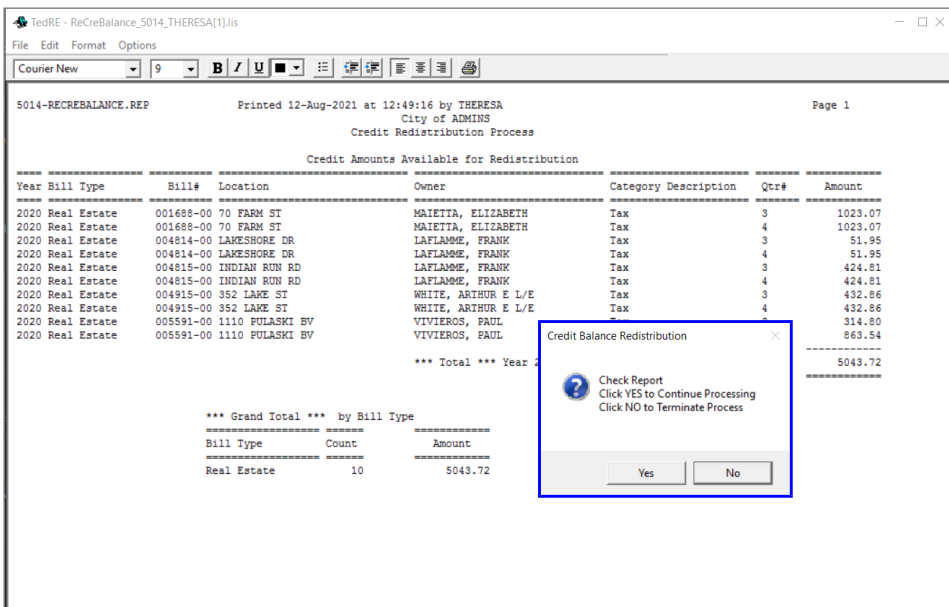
TedRE - ReCreBalance_5014_THERESA[1].lis

File Edit Format Options

Courier New 9 B I U

5014-RECREBALANCE.REP Printed 12-Aug-2021 at 12:49:16 by THERESA Page 1

City of ADMINS

Credit Redistribution Process

Credit Amounts Available for Redistribution

| Year | Bill Type | Bill# | Location | Owner | Category Description | Qtr# | Amount |
|---|---|---|---|---|---|---|---|
| 2020 | Real Estate | 001688-00 | 70 FARM ST | MAIETTA, ELIZABETH | Tax | 3 | 1023.07 |
| 2020 | Real Estate | 001688-00 | 70 FARM ST | MAIETTA, ELIZABETH | Tax | 4 | 1023.07 |
| 2020 | Real Estate | 004814-00 | LAKESHORE DR | LAFLAMME, FRANK | Tax | 3 | 51.95 |
| 2020 | Real Estate | 004814-00 | LAKESHORE DR | LAFLAMME, FRANK | Tax | 4 | 51.95 |
| 2020 | Real Estate | 004815-00 | INDIAN RUN RD | LAFLAMME, FRANK | Tax | 3 | 424.81 |
| 2020 | Real Estate | 004815-00 | INDIAN RUN RD | LAFLAMME, FRANK | Tax | 4 | 424.81 |
| 2020 | Real Estate | 004915-00 | 352 LAKE ST | WHITE, ARTHUR E L/E | Tax | 3 | 432.86 |
| 2020 | Real Estate | 004915-00 | 352 LAKE ST | WHITE, ARTHUR E L/E | Tax | 4 | 432.86 |
| 2020 | Real Estate | 005591-00 | 1110 PULASKI BV | VIVIEROS, PAUL | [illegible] | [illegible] | 314.80 |
| 2020 | Real Estate | 005591-00 | 1110 PULASKI BV | VIVIEROS, PAUL | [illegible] | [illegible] | 863.54 |

*** Total *** Year 2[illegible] 5043.72

*** Grand Total *** by Bill Type

| Bill Type | Count | Amount |
|---|---|---|
| Real Estate | 10 | 5043.72 |

Credit Balance Redistribution

Check Report
Click YES to Continue Processing
Click NO to Terminate Process

Yes No